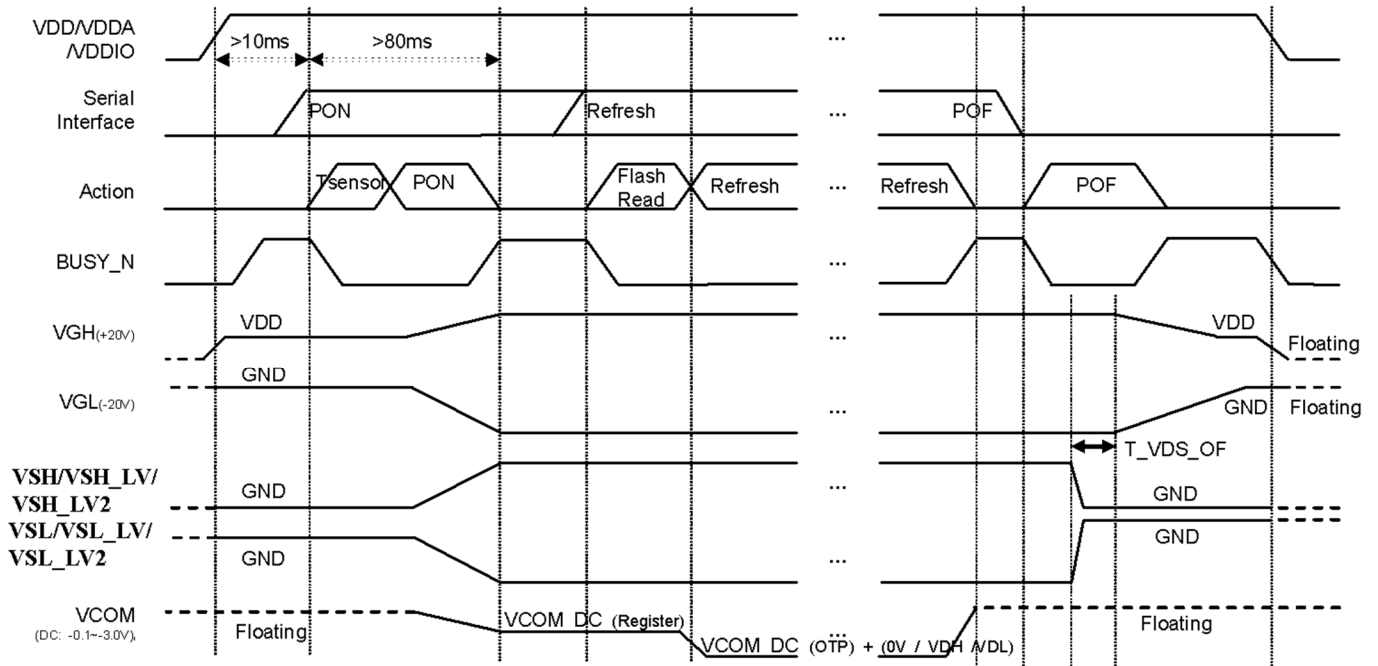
VDD/VDDA
/VDDIO
>10ms
>80ms
...

Serial
Interface
PON
Refresh
...
POF

Action
Tsensor
PON
Flash
Read
Refresh
...
Refresh
POF

BUSY_N
...

VGH(+20V)
VDD
...
VDD
Floating

GND
VGL(-20V)
...
GND
Floating

T_VDS_OF

VSH/VSH_LV/
VSH_LV2
GND
...
GND

VSL/VSL_LV/
VSL_LV2
GND
...
GND

VCOM
(DC: -0.1~-3.0V)
Floating
VCOM_DC (Register)
...
VCOM_DC (OTP) + (0V / VDH /VDL)
Floating